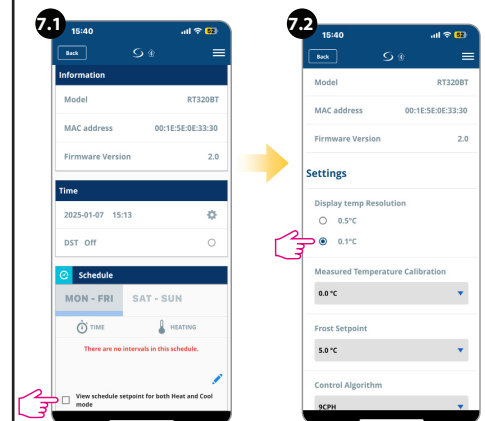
7.1

15:40

Back

Information

Model RT320BT

MAC address 00:1E:5E:0E:33:30

Firmware Version 2.0

Time

2025-01-07 15:13

DST Off

Schedule

MON - FRI SAT - SUN

TIME HEATING

There are no intervals in this schedule.

View schedule setpoint for both Heat and Cool mode

7.2

15:40

Back

Model RT320BT

MAC address 00:1E:5E:0E:33:30

Firmware Version 2.0

Settings

Display temp Resolution

0.5°C

0.1°C

Measured Temperature Calibration

0.0 °C

Frost Setpoint

5.0 °C

Control Algorithm

9CPH